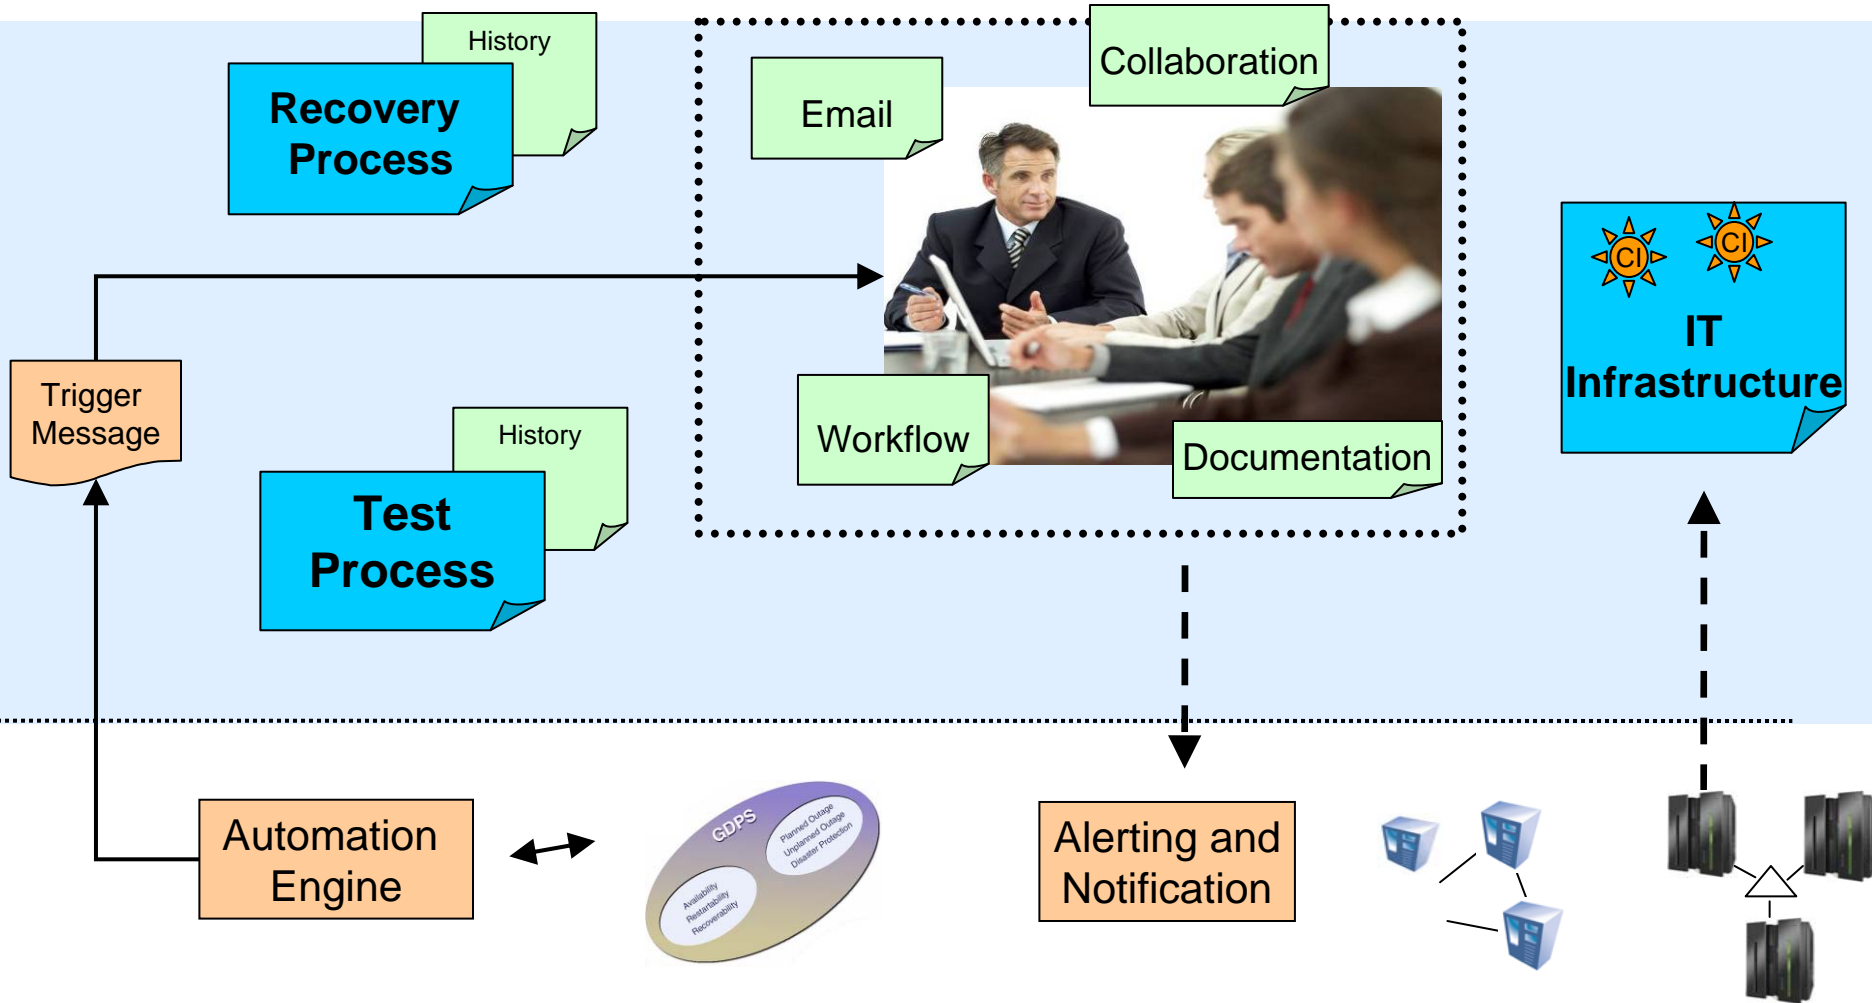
History

Recovery Process

Email

Collaboration

CI

CI

IT Infrastructure

Trigger Message

History

Test Process

Workflow

Documentation

Automation Engine

GDPS

Planned Outage
Unplanned Outage
Disaster Protection

Availability
Restartability
Recoverability

Alerting and Notification